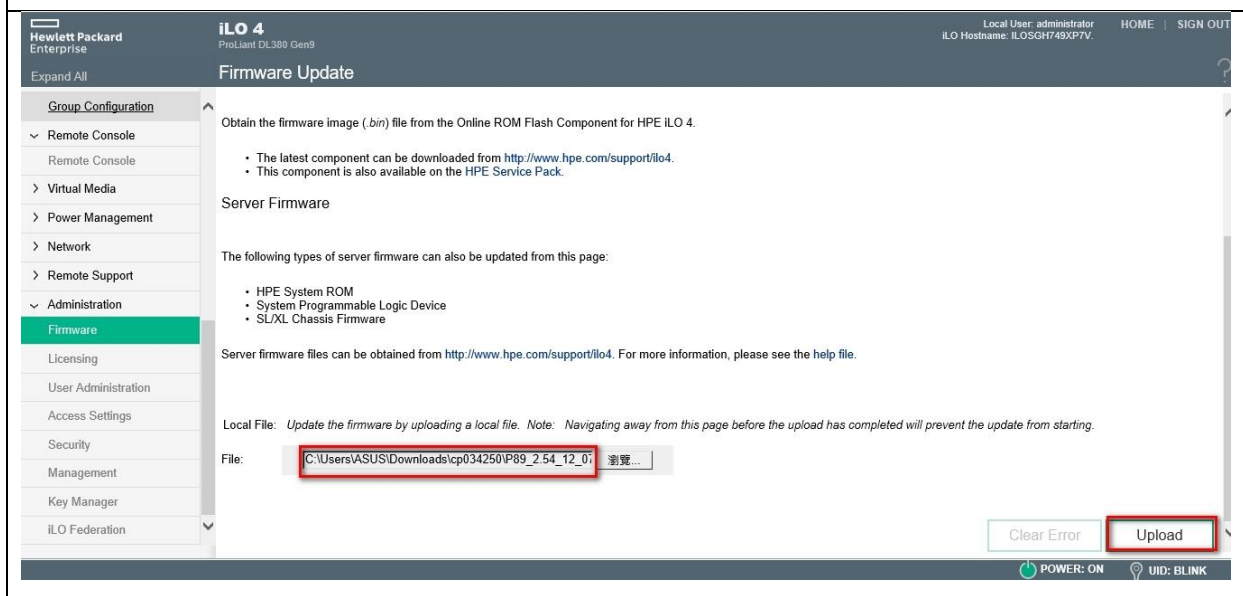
Hewlett Packard Enterprise

iLO 4
ProLiant DL380 Gen9

Local User: administrator
iLO Hostname: ILOSGH749XP7V.

HOME | SIGN OUT

Expand All

Firmware Update

?

Group Configuration
Remote Console
Remote Console
Virtual Media
Power Management
Network
Remote Support
Administration
Firmware
Licensing
User Administration
Access Settings
Security
Management
Key Manager
iLO Federation

Obtain the firmware image (.bin) file from the Online ROM Flash Component for HPE iLO 4.

• The latest component can be downloaded from http://www.hpe.com/support/ilo4.
• This component is also available on the HPE Service Pack.

Server Firmware

The following types of server firmware can also be updated from this page:

• HPE System ROM
• System Programmable Logic Device
• SL/XL Chassis Firmware

Server firmware files can be obtained from http://www.hpe.com/support/ilo4. For more information, please see the help file.

Local File: Update the firmware by uploading a local file. Note: Navigating away from this page before the upload has completed will prevent the update from starting.

File: C:\Users\ASUS\Downloads\cp034250\P89_2.54_12_0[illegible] 瀏覽...

Clear Error

Upload

POWER: ON

UID: BLINK